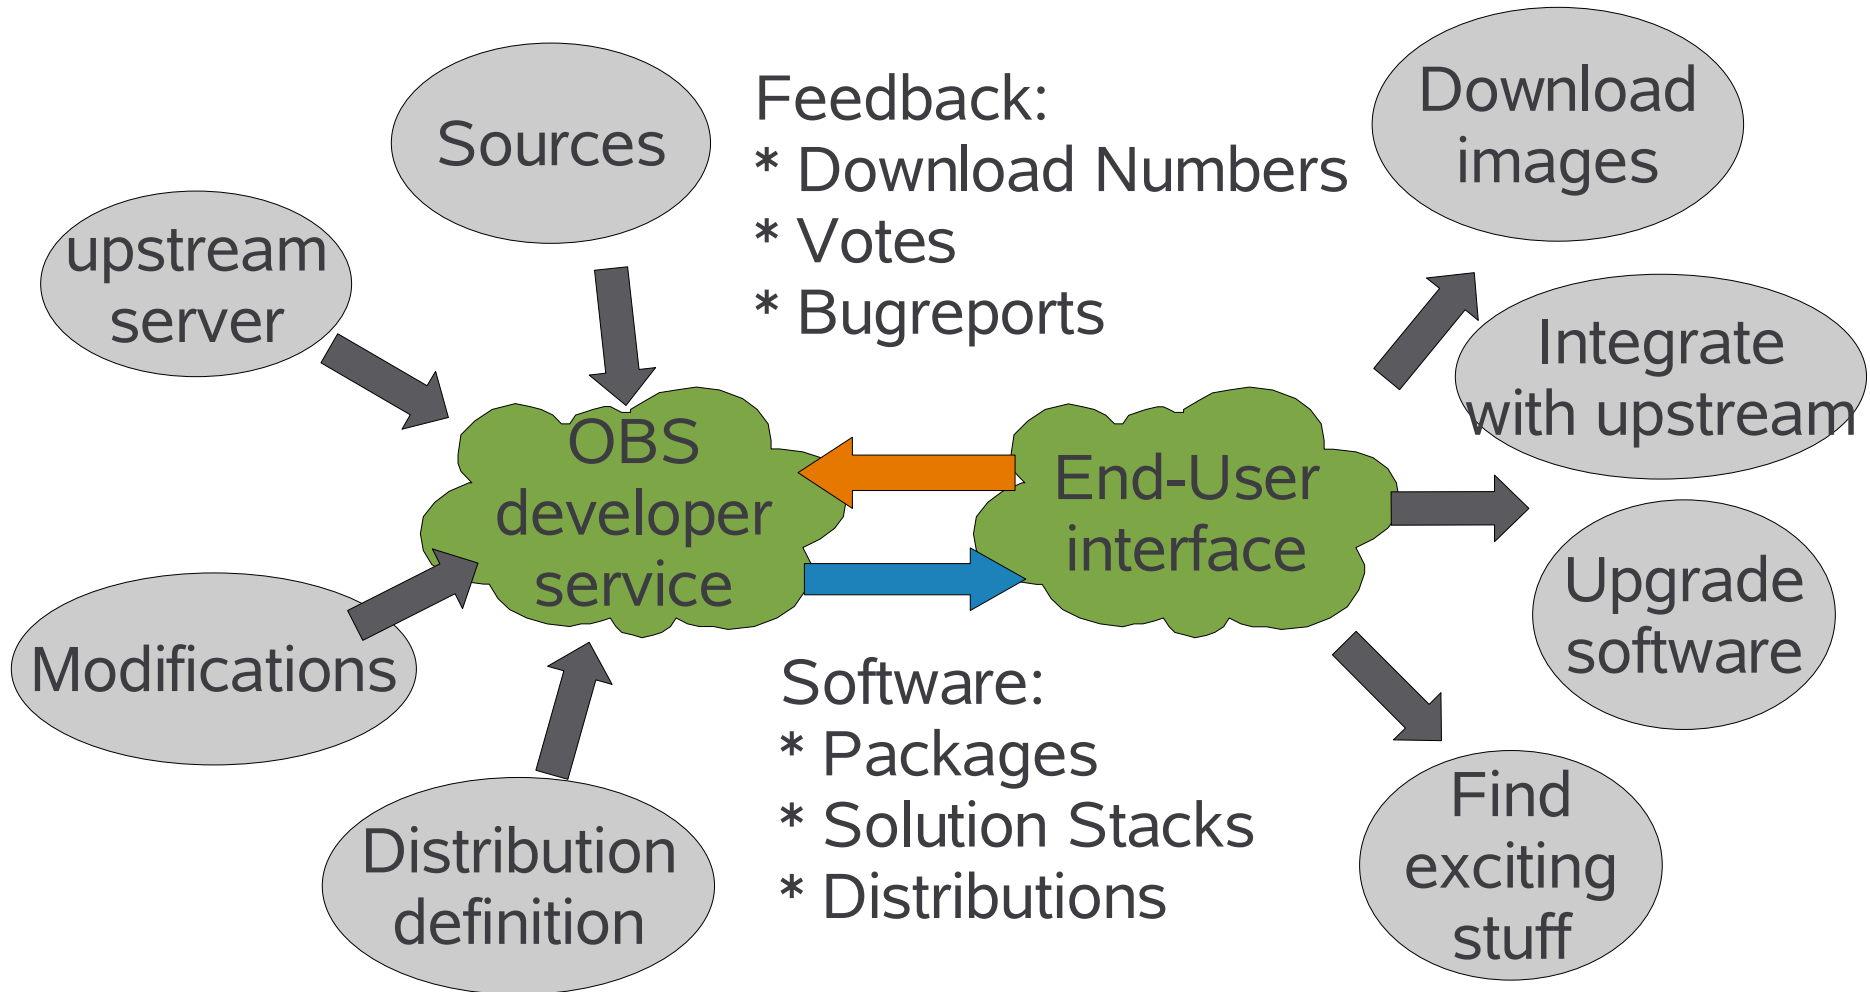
Sources

Feedback:
* Download Numbers
* Votes
* Bugreports

Download images

upstream server

Integrate with upstream

OBS developer service

End-User interface

Upgrade software

Modifications

Software:
* Packages
* Solution Stacks
* Distributions

Find exciting stuff

Distribution definition